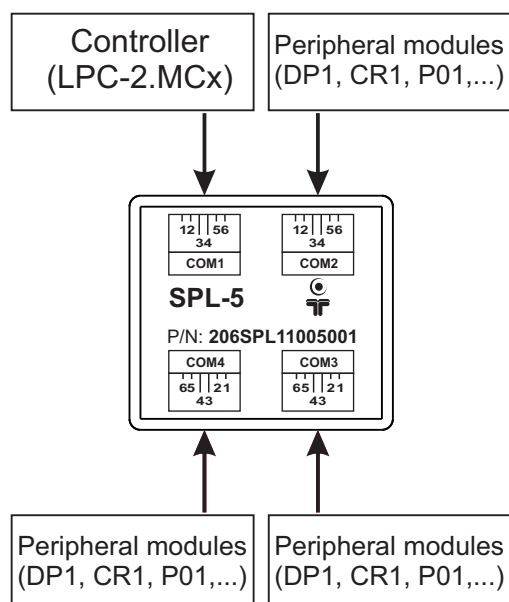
Controller
(LPC-2.MCx)

Peripheral modules
(DP1, CR1, P01,...)

12 56
34
COM1

12 56
34
COM2

SPL-5

P/N: 206SPL11005001

COM4
65 21
43

COM3
65 21
43

Peripheral modules
(DP1, CR1, P01,...)

Peripheral modules
(DP1, CR1, P01,...)